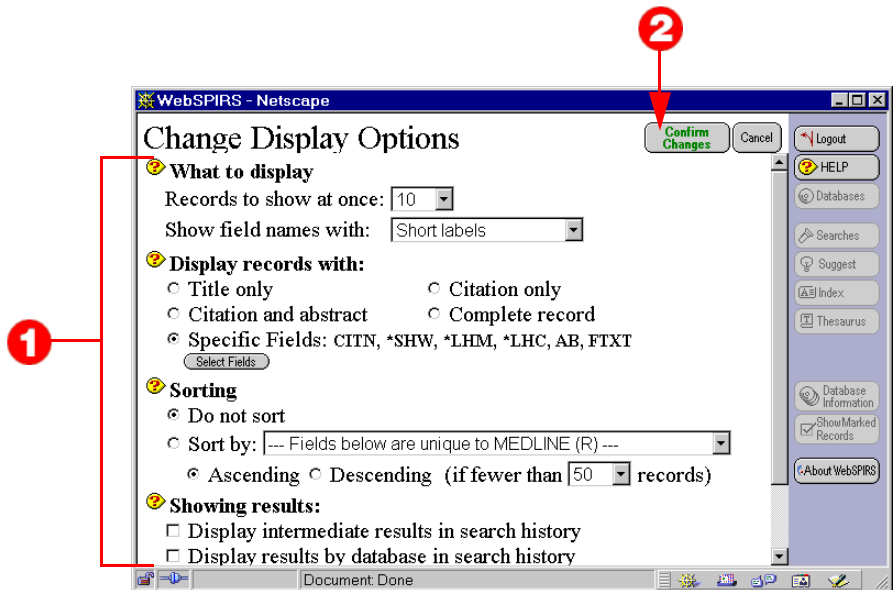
2

WebSPIRS - Netscape

Change Display Options

Confirm Changes

Cancel

1

What to display

Records to show at once: 10

Show field names with: Short labels

Display records with:

Title only

Citation only

Citation and abstract

Complete record

Specific Fields: CITN, *SHW, *LHM, *LHC, AB, FTXT

Select Fields

Sorting

Do not sort

Sort by: --- Fields below are unique to MEDLINE (R) ---

Ascending Descending (if fewer than 50 records)

Showing results:

Display intermediate results in search history

Display results by database in search history

Logout

HELP

Databases

Searches

Suggest

Index

Thesaurus

Database Information

Show Marked Records

About WebSPIRS

Document: Done